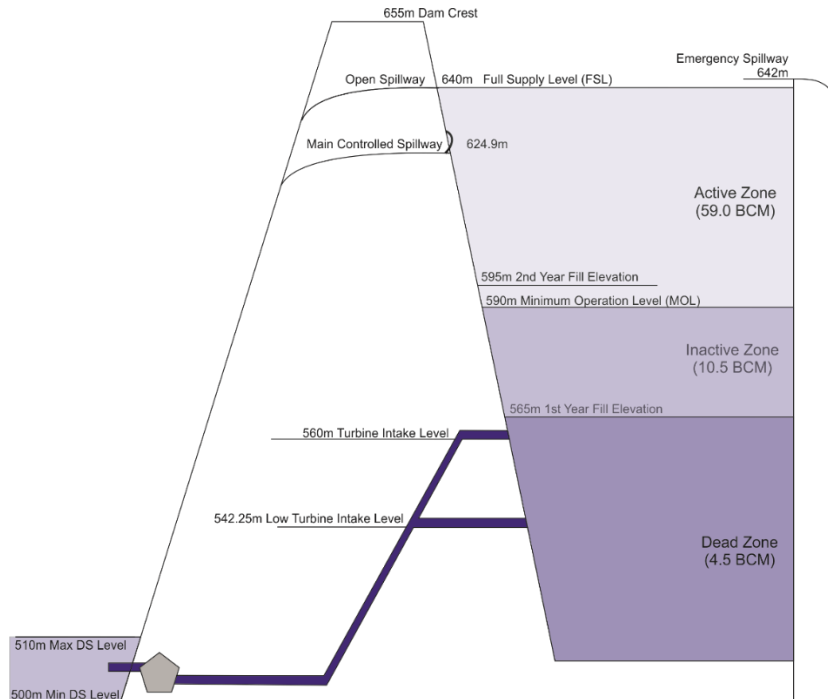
655m Dam Crest

Emergency Spillway
642m

Open Spillway 640m Full Supply Level (FSL)

Main Controlled Spillway 624.9m

Active Zone
(59.0 BCM)

595m 2nd Year Fill Elevation

590m Minimum Operation Level (MOL)

Inactive Zone
(10.5 BCM)

565m 1st Year Fill Elevation

560m Turbine Intake Level

542.25m Low Turbine Intake Level

Dead Zone
(4.5 BCM)

510m Max DS Level

500m Min DS Level